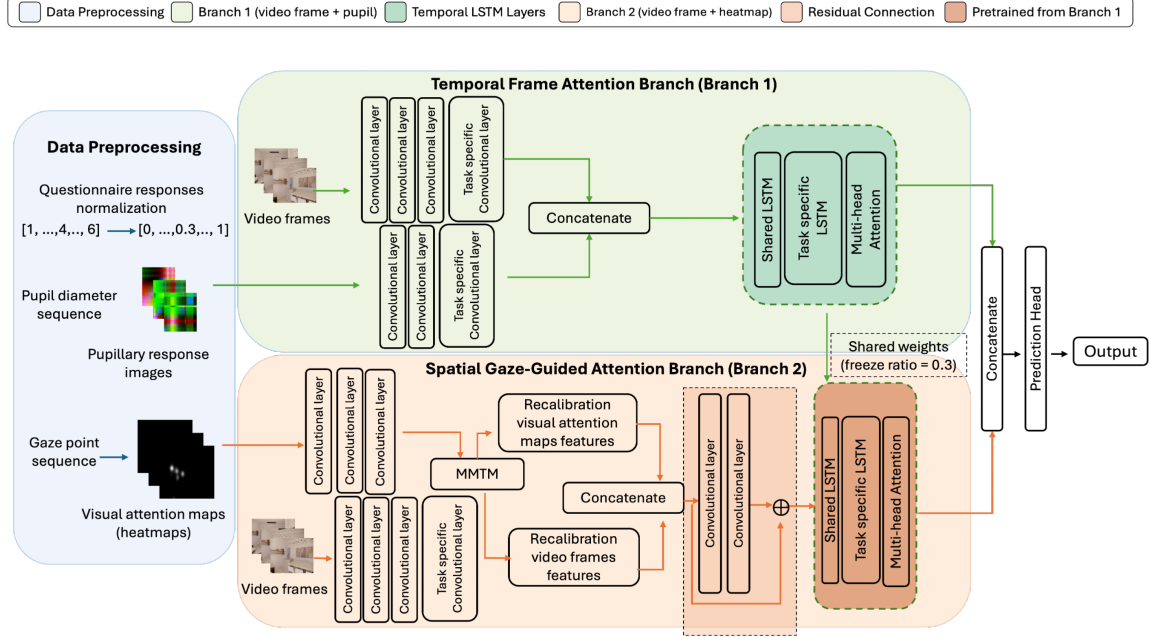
Data Preprocessing | Branch 1 (video frame + pupil) | Temporal LSTM Layers | Branch 2 (video frame + heatmap) | Residual Connection | Pretrained from Branch 1

Data Preprocessing

Questionnaire responses normalization
[1, ...,4,.., 6] → [0, ...,0.3,.., 1]

Pupil diameter sequence

Pupillary response images

Gaze point sequence

Visual attention maps (heatmaps)

Temporal Frame Attention Branch (Branch 1)

Video frames

Convolutional layer
Convolutional layer
Convolutional layer
Task specific Convolutional layer

Convolutional layer
Convolutional layer
Task specific Convolutional layer

Concatenate

Shared LSTM
Task specific LSTM
Multi-head Attention

Shared weights
(freeze ratio = 0.3)

Spatial Gaze-Guided Attention Branch (Branch 2)

Convolutional layer
Convolutional layer
Convolutional layer

Recalibration visual attention maps features

MMTM

Concatenate

Convolutional layer
Convolutional layer
Convolutional layer
Task specific Convolutional layer

Recalibration video frames features

Video frames

Convolutional layer
Convolutional layer

$\oplus$

Shared LSTM
Task specific LSTM
Multi-head Attention

Concatenate

Prediction Head

Output